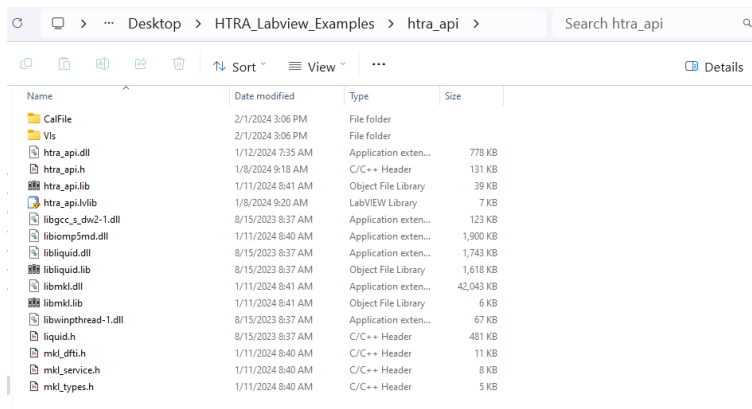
C ··· Desktop > HTRA_Labview_Examples > htra_api >

Search htra_api

Sort View ··· Details

| Name | Date modified | Type | Size |
|---|---|---|---|
| CalFile | 2/1/2024 3:06 PM | File folder | |
| VIs | 2/1/2024 3:06 PM | File folder | |
| htra_api.dll | 1/12/2024 7:35 AM | Application exten... | 778 KB |
| htra_api.h | 1/8/2024 9:18 AM | C/C++ Header | 131 KB |
| htra_api.lib | 1/11/2024 8:41 AM | Object File Library | 39 KB |
| htra_api.lvlib | 1/8/2024 9:20 AM | LabVIEW Library | 7 KB |
| libgcc_s_dw2-1.dll | 8/15/2023 8:37 AM | Application exten... | 123 KB |
| libiomp5md.dll | 1/11/2024 8:40 AM | Application exten... | 1,900 KB |
| libliquid.dll | 8/15/2023 8:37 AM | Application exten... | 1,743 KB |
| libliquid.lib | 8/15/2023 8:37 AM | Object File Library | 1,618 KB |
| libmkl.dll | 1/11/2024 8:41 AM | Application exten... | 42,043 KB |
| libmkl.lib | 1/11/2024 8:41 AM | Object File Library | 6 KB |
| libwinpthread-1.dll | 8/15/2023 8:37 AM | Application exten... | 67 KB |
| liquid.h | 8/15/2023 8:37 AM | C/C++ Header | 481 KB |
| mkl_dfti.h | 1/11/2024 8:40 AM | C/C++ Header | 11 KB |
| mkl_service.h | 1/11/2024 8:40 AM | C/C++ Header | 8 KB |
| mkl_types.h | 1/11/2024 8:40 AM | C/C++ Header | 5 KB |